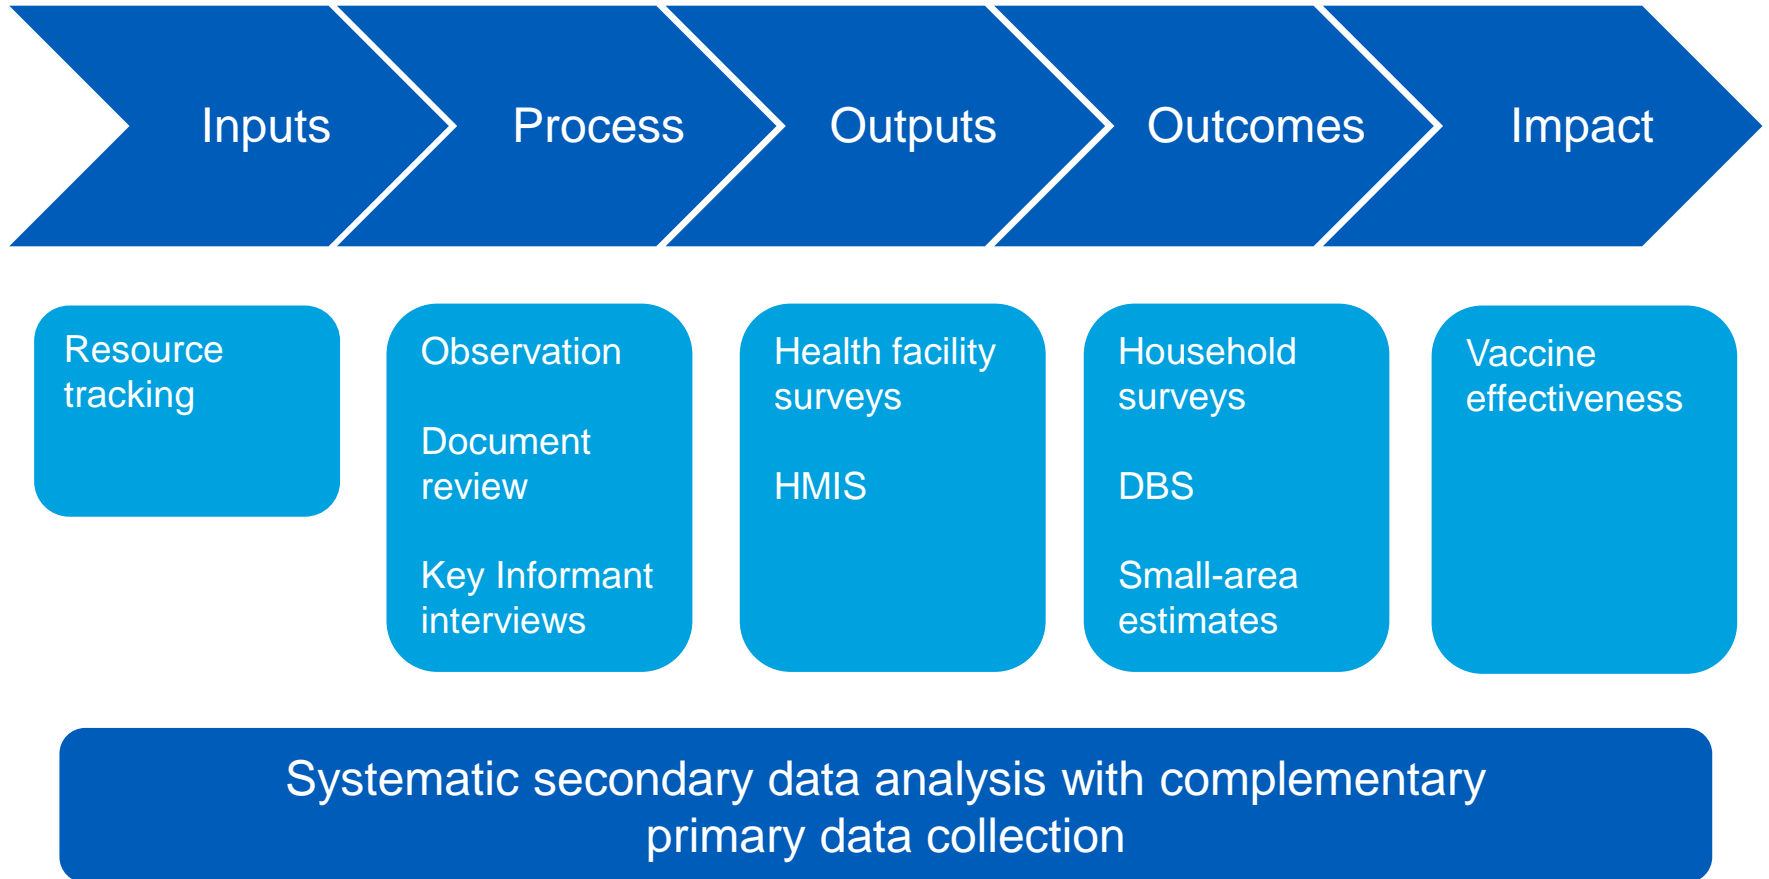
Inputs

Process

Outputs

Outcomes

Impact

Resource tracking

Observation

Document review

Key Informant interviews

Health facility surveys

HMIS

Household surveys

DBS

Small-area estimates

Vaccine effectiveness

Systematic secondary data analysis with complementary primary data collection